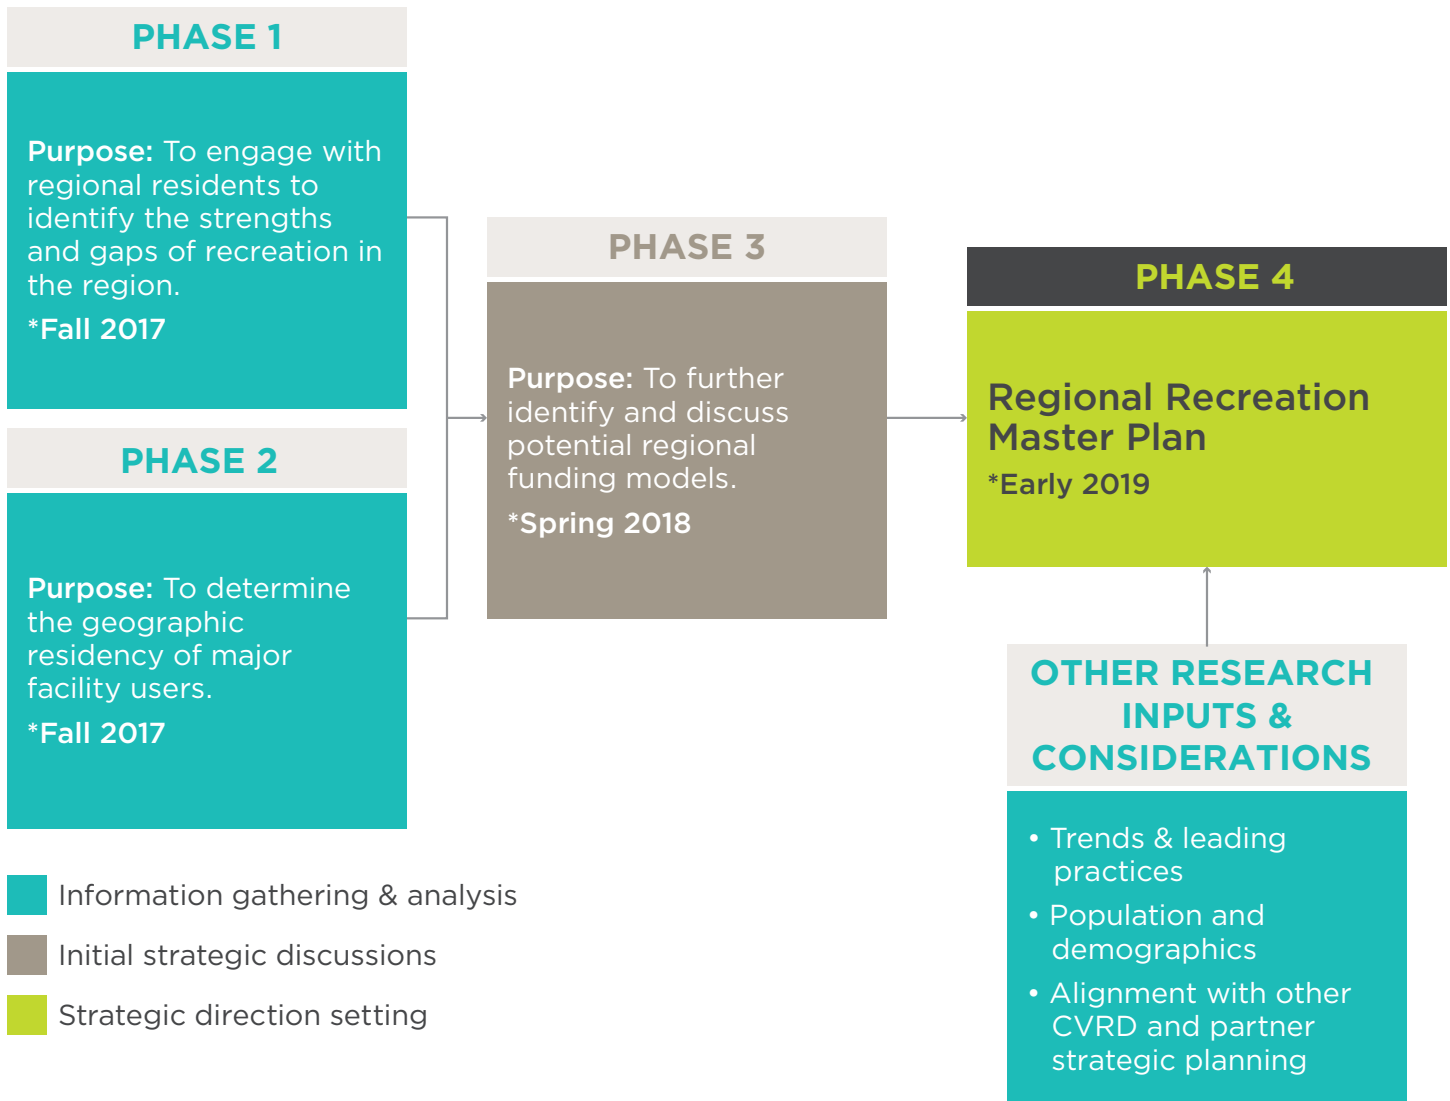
PHASE 1

Purpose: To engage with regional residents to identify the strengths and gaps of recreation in the region.

*Fall 2017

PHASE 2

Purpose: To determine the geographic residency of major facility users.

*Fall 2017

PHASE 3

Purpose: To further identify and discuss potential regional funding models.

*Spring 2018

PHASE 4

Regional Recreation Master Plan

*Early 2019

OTHER RESEARCH INPUTS & CONSIDERATIONS

• Trends & leading practices
• Population and demographics
• Alignment with other CVRD and partner strategic planning

Information gathering & analysis

Initial strategic discussions

Strategic direction setting